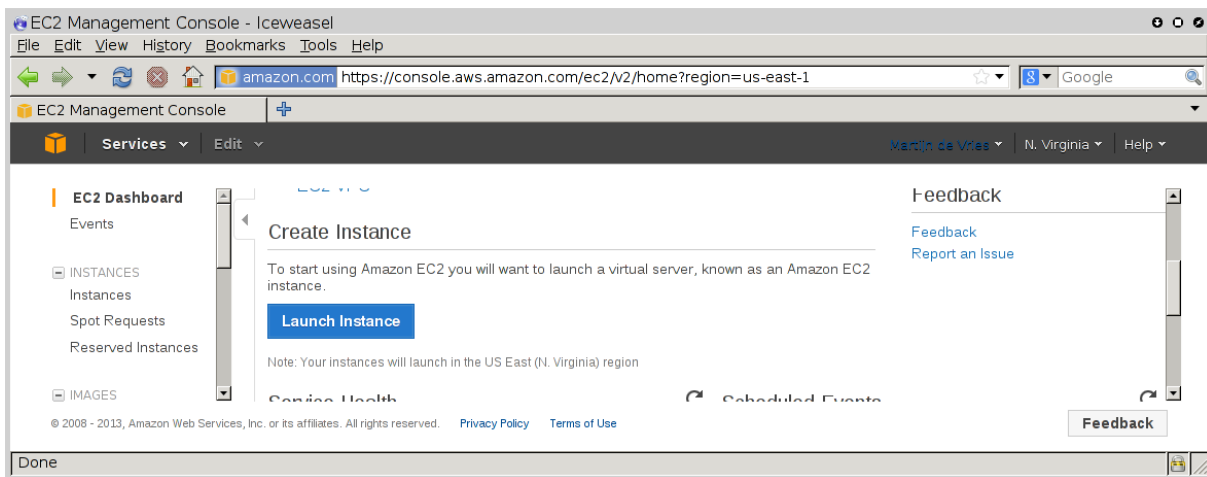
EC2 Management Console - Iceweasel

File Edit View History Bookmarks Tools Help

amazon.com https://console.aws.amazon.com/ec2/v2/home?region=us-east-1

Google

EC2 Management Console

Services Edit

Martijn de Vries N. Virginia Help

EC2 Dashboard
Events

INSTANCES
Instances
Spot Requests
Reserved Instances

IMAGES

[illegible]

Create Instance

To start using Amazon EC2 you will want to launch a virtual server, known as an Amazon EC2 instance.

Launch Instance

Note: Your instances will launch in the US East (N. Virginia) region

Service Health

Scheduled Events

Feedback

Feedback
Report an Issue

© 2008 - 2013, Amazon Web Services, Inc. or its affiliates. All rights reserved. Privacy Policy Terms of Use

Feedback

Done